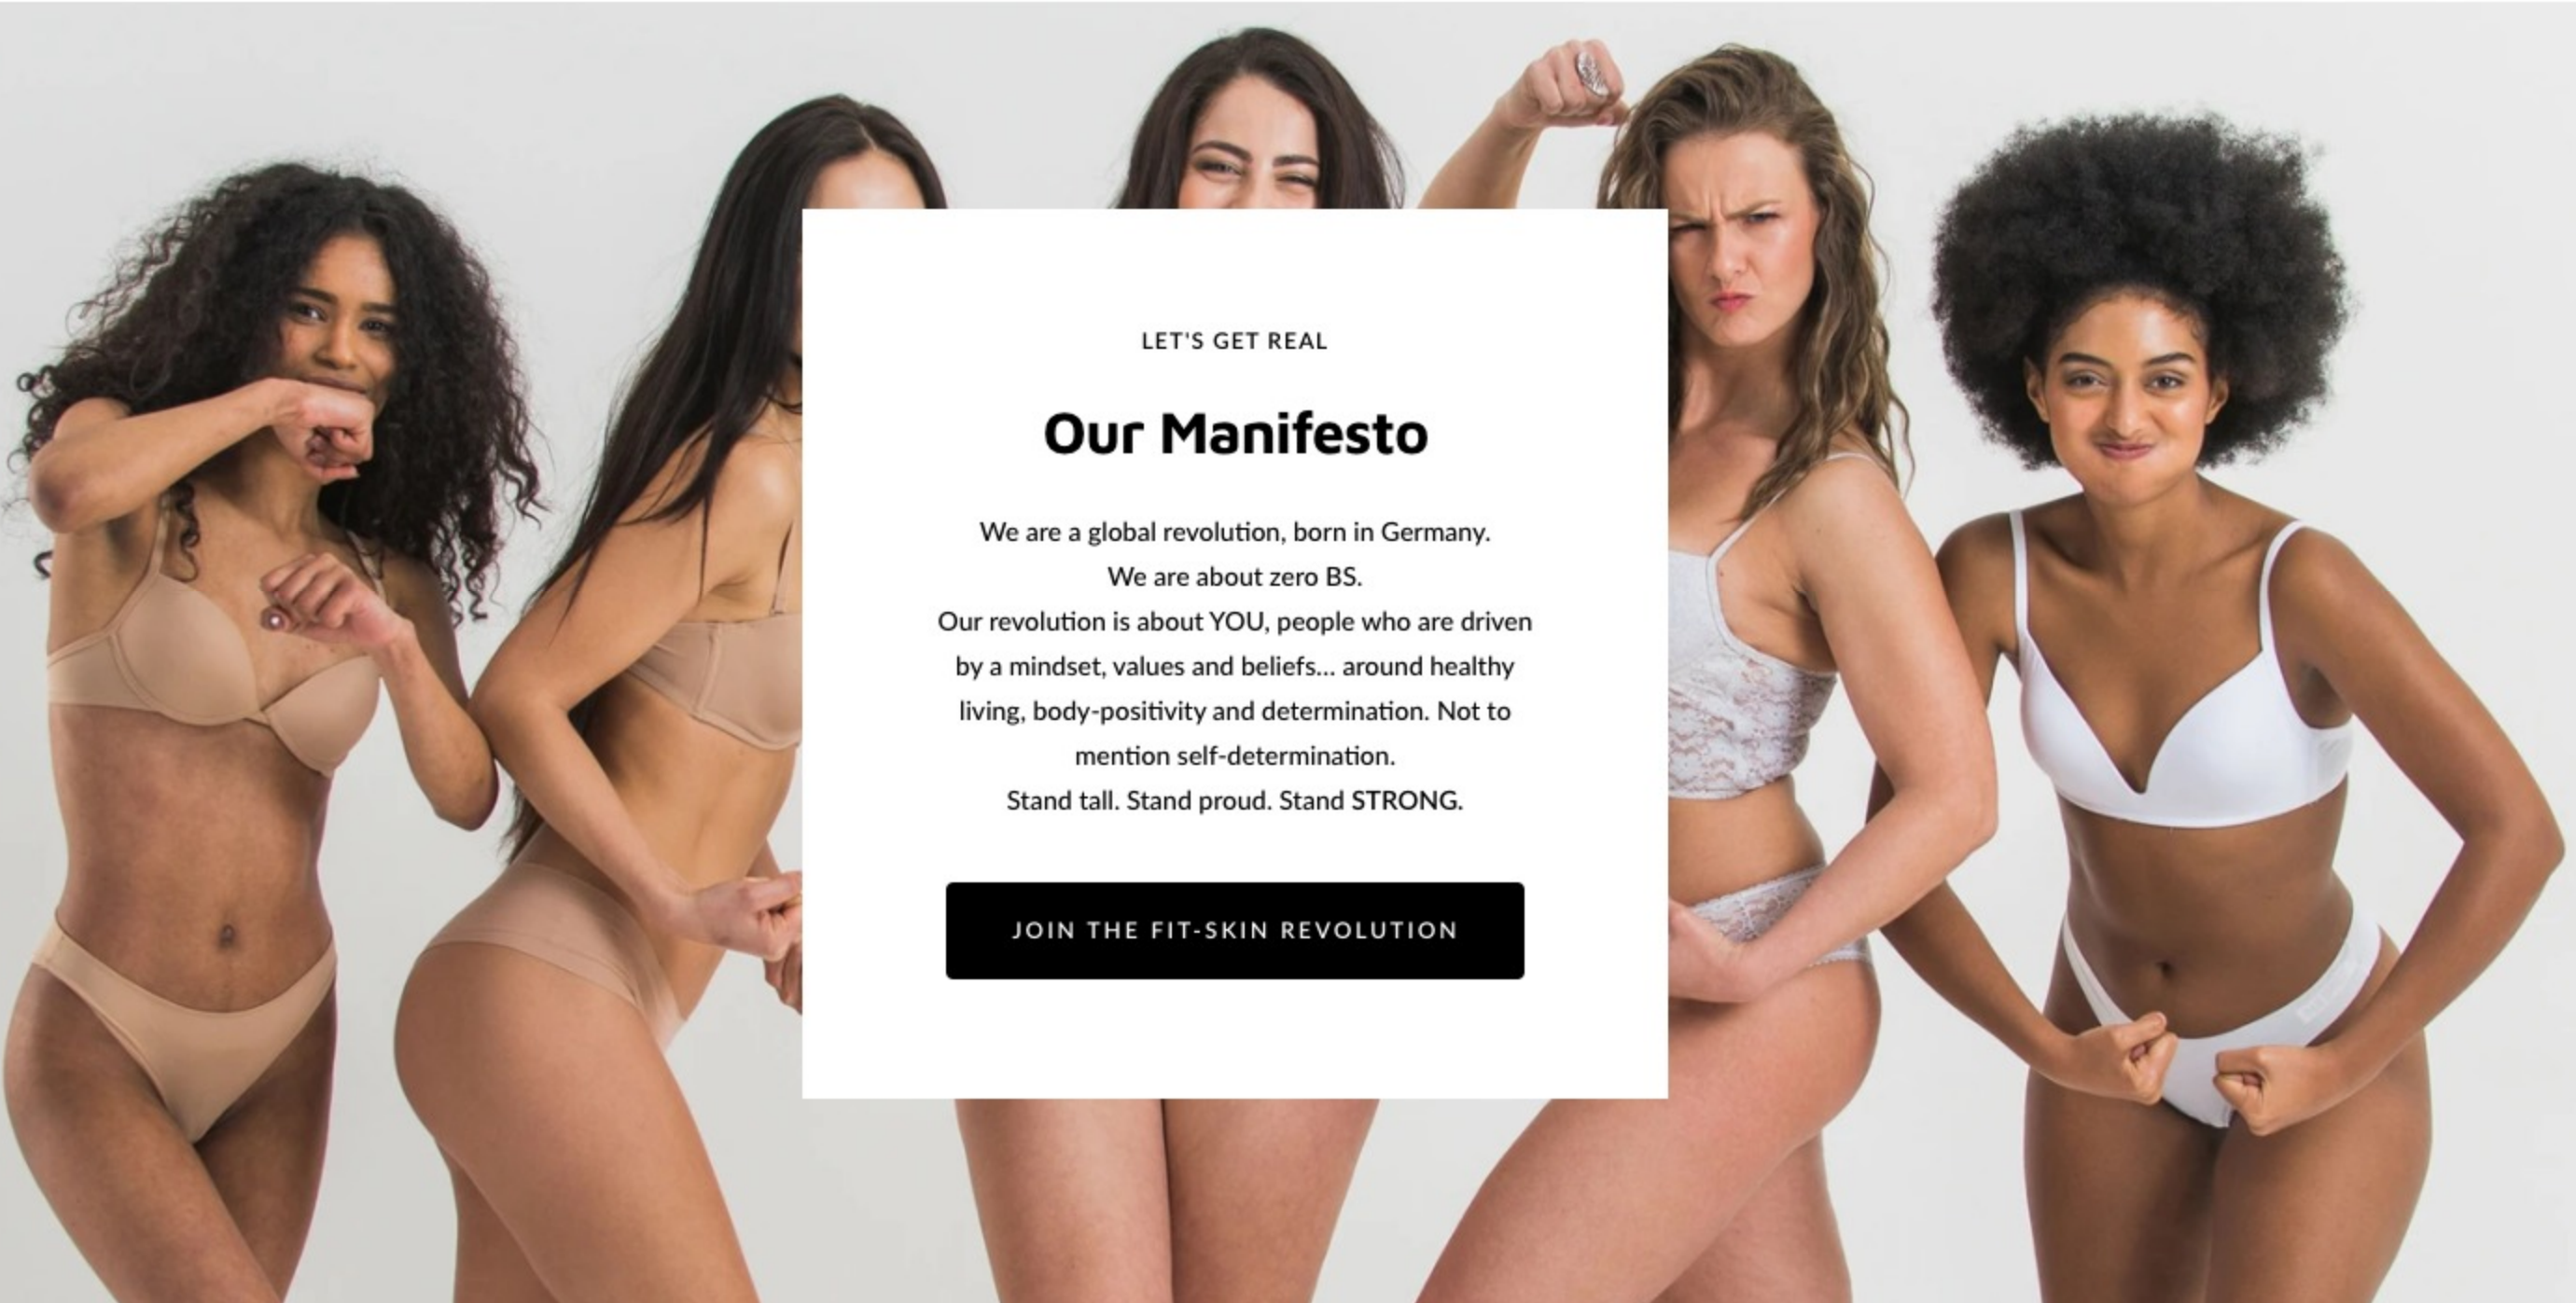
LET'S GET REAL

Our Manifesto

We are a global revolution, born in Germany.
We are about zero BS.
Our revolution is about YOU, people who are driven by a mindset, values and beliefs... around healthy living, body-positivity and determination. Not to mention self-determination.
Stand tall. Stand proud. Stand STRONG.

JOIN THE FIT-SKIN REVOLUTION